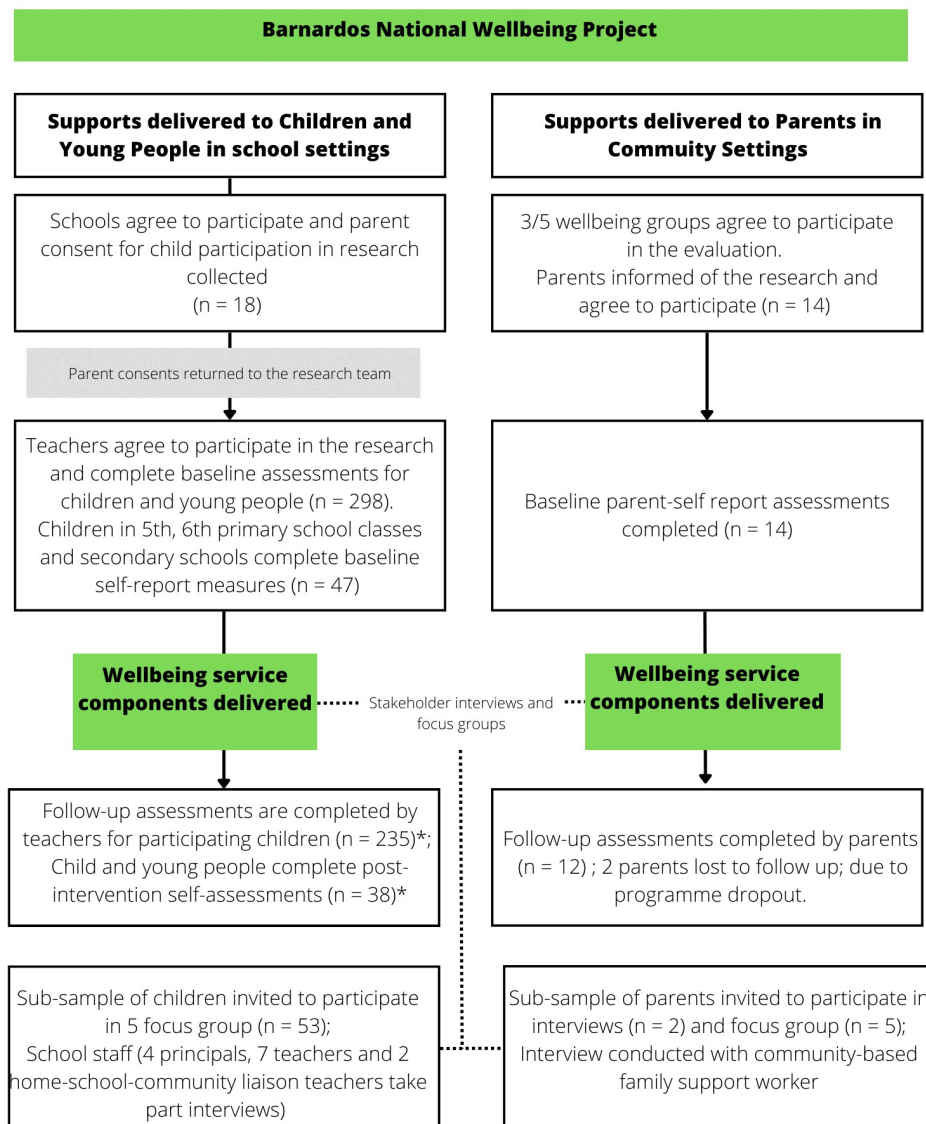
Barnardos National Wellbeing Project

Supports delivered to Children and Young People in school settings

Supports delivered to Parents in Commuity Settings

Schools agree to participate and parent consent for child participation in research collected (n = 18)

3/5 wellbeing groups agree to participate in the evaluation. Parents informed of the research and agree to participate (n = 14)

Parent consents returned to the research team

Teachers agree to participate in the research and complete baseline assessments for children and young people (n = 298). Children in 5th, 6th primary school classes and secondary schools complete baseline self-report measures (n = 47)

Baseline parent-self report assessments completed (n = 14)

Wellbeing service components delivered

Stakeholder interviews and focus groups

Wellbeing service components delivered

Follow-up assessments are completed by teachers for participating children (n = 235)*; Child and young people complete post-intervention self-assessments (n = 38)*

Follow-up assessments completed by parents (n = 12) ; 2 parents lost to follow up; due to programme dropout.

Sub-sample of children invited to participate in 5 focus group (n = 53); School staff (4 principals, 7 teachers and 2 home-school-community liaison teachers take part interviews)

Sub-sample of parents invited to participate in interviews (n = 2) and focus group (n = 5); Interview conducted with community-based family support worker